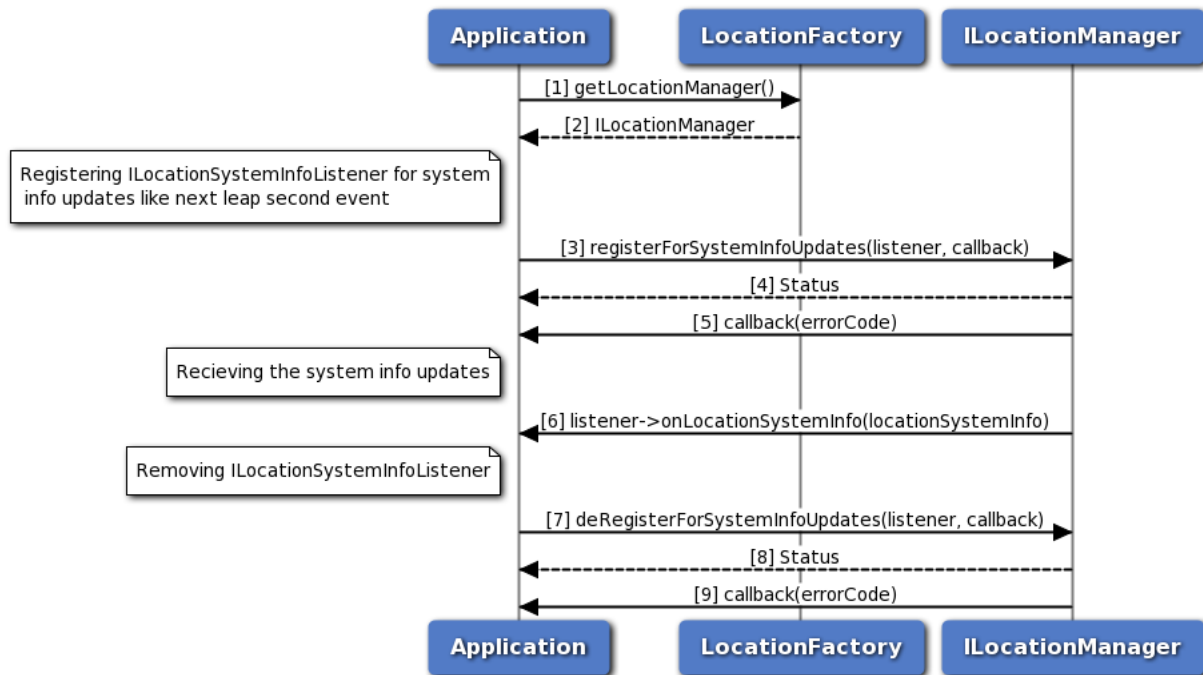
Application
LocationFactory
ILocationManager

[1] getLocationManager()
[2] ILocationManager

Registering ILocationSystemInfoListener for system info updates like next leap second event

[3] registerForSystemInfoUpdates(listener, callback)
[4] Status
[5] callback(errorCode)

Recieving the system info updates

[6] listener->onLocationSystemInfo(locationSystemInfo)

Removing ILocationSystemInfoListener

[7] deRegisterForSystemInfoUpdates(listener, callback)
[8] Status
[9] callback(errorCode)

Application
LocationFactory
ILocationManager